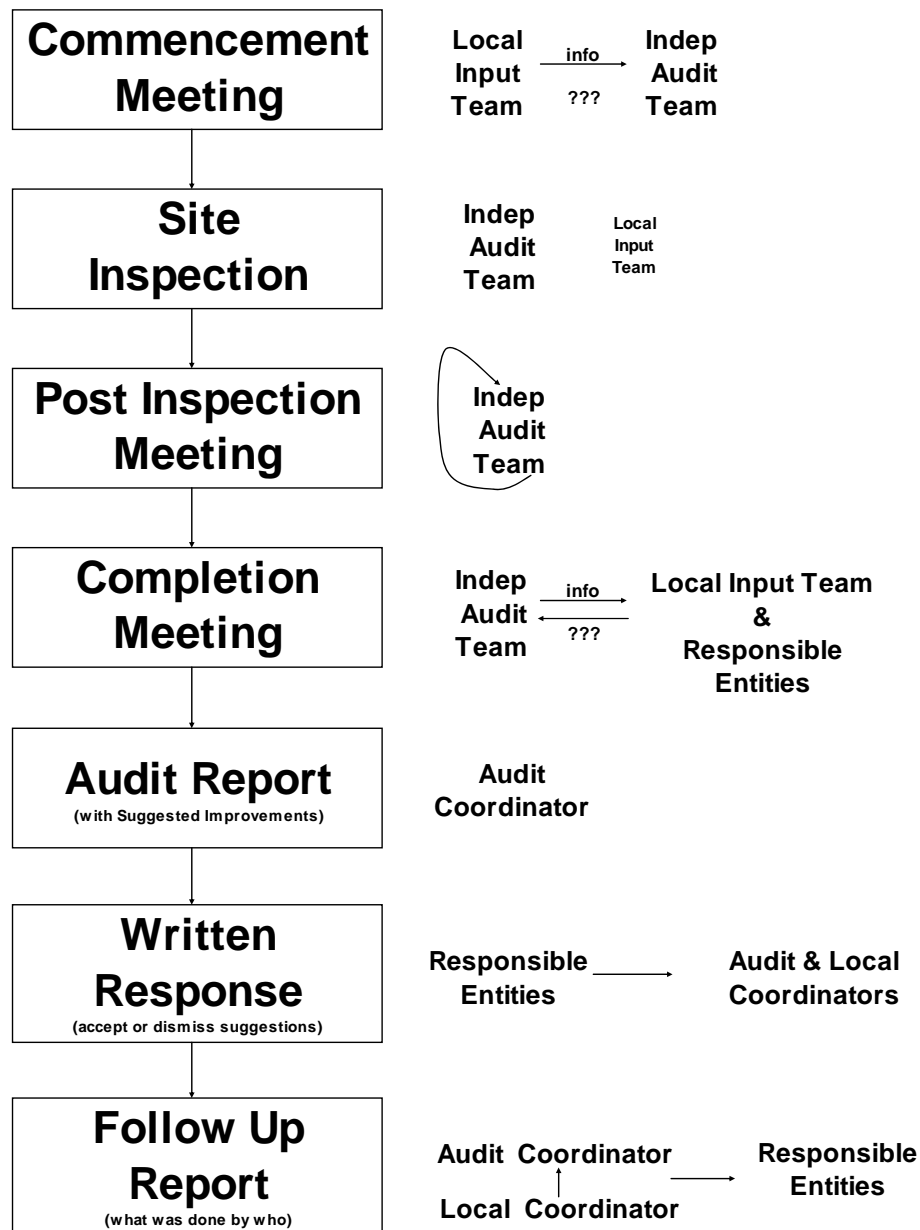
Commencement Meeting

Local Input Team info ??? Indep Audit Team

Site Inspection

Indep Audit Team

Local Input Team

Post Inspection Meeting

Indep Audit Team

Completion Meeting

Indep Audit Team info ??? Local Input Team & Responsible Entities

Audit Report
(with Suggested Improvements)

Audit Coordinator

Written Response
(accept or dismiss suggestions)

Responsible Entities

Audit & Local Coordinators

Follow Up Report
(what was done by who)

Audit Coordinator

Local Coordinator

Responsible Entities